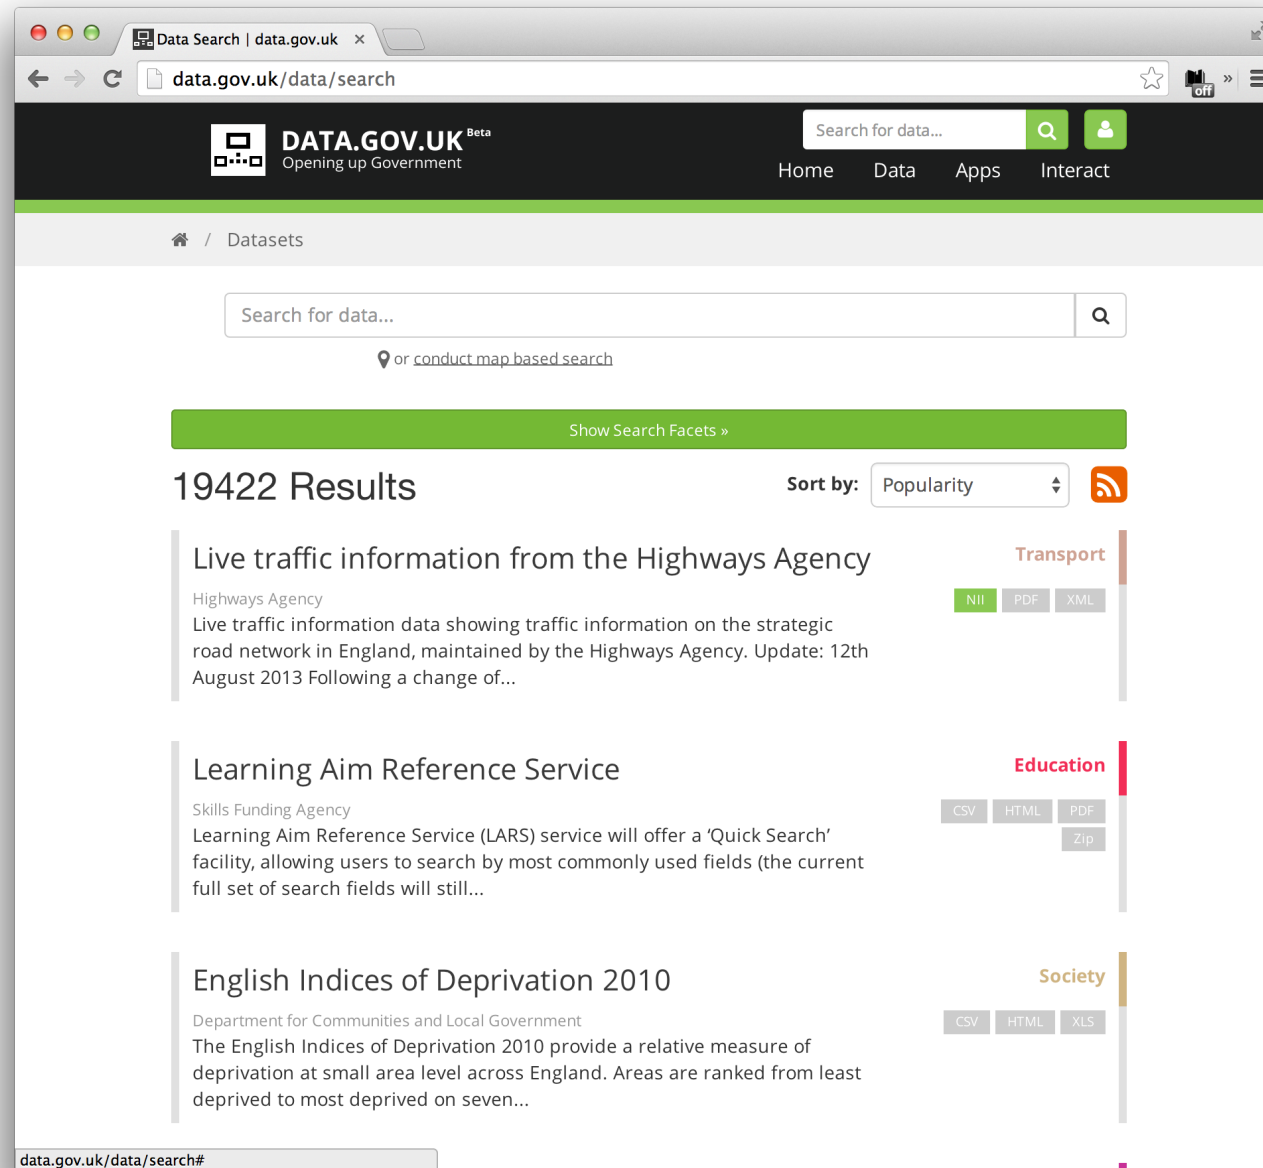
Data Search | data.gov.uk ×

data.gov.uk/data/search

off

DATA.GOV.UK Beta
Opening up Government

Search for data...

Home Data Apps Interact

Datasets

Search for data...

or conduct map based search

Show Search Facets »

19422 Results

Sort by: Popularity

Live traffic information from the Highways Agency

Transport

Highways Agency

NII PDF XML

Live traffic information data showing traffic information on the strategic road network in England, maintained by the Highways Agency. Update: 12th August 2013 Following a change of...

Learning Aim Reference Service

Education

Skills Funding Agency

CSV HTML PDF Zip

Learning Aim Reference Service (LARS) service will offer a 'Quick Search' facility, allowing users to search by most commonly used fields (the current full set of search fields will still...

English Indices of Deprivation 2010

Society

Department for Communities and Local Government

CSV HTML XLS

The English Indices of Deprivation 2010 provide a relative measure of deprivation at small area level across England. Areas are ranked from least deprived to most deprived on seven...

data.gov.uk/data/search#